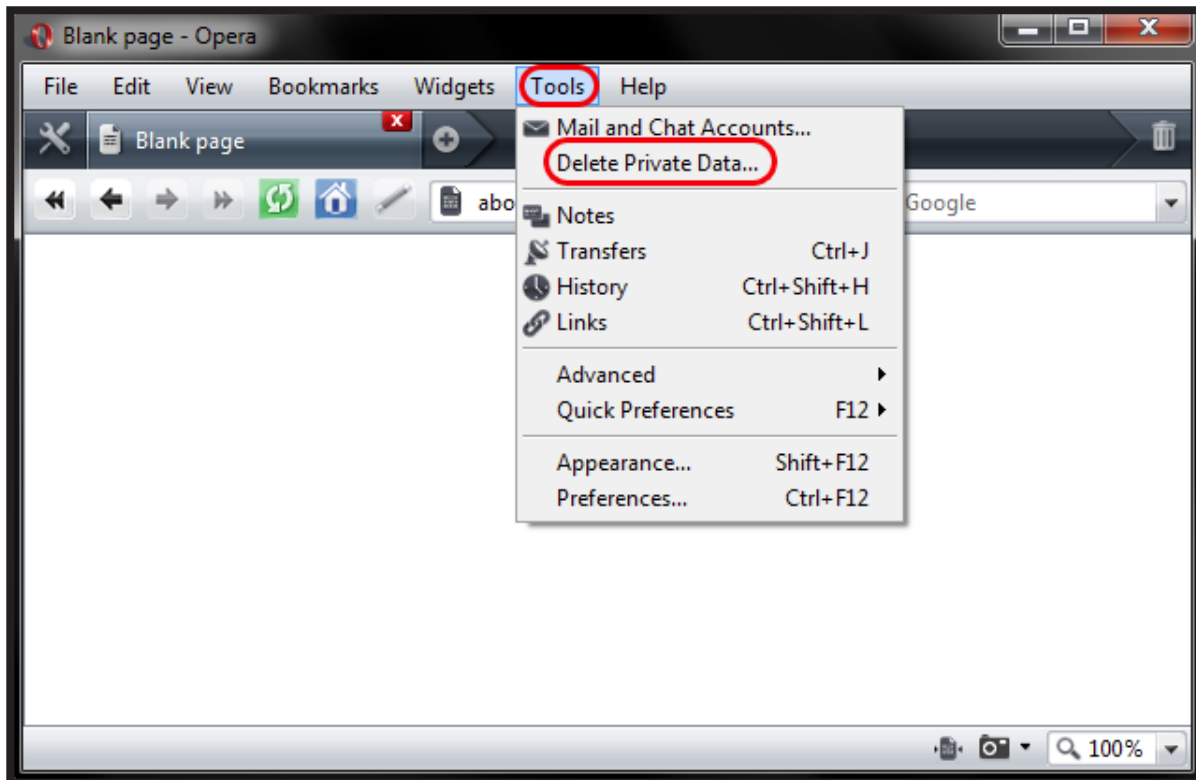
Blank page - Opera

File Edit View Bookmarks Widgets Tools Help

Blank page

abo

Google

Mail and Chat Accounts...
Delete Private Data...

Notes
Transfers Ctrl+J
History Ctrl+Shift+H
Links Ctrl+Shift+L

Advanced
Quick Preferences F12

Appearance... Shift+F12
Preferences... Ctrl+F12

100%